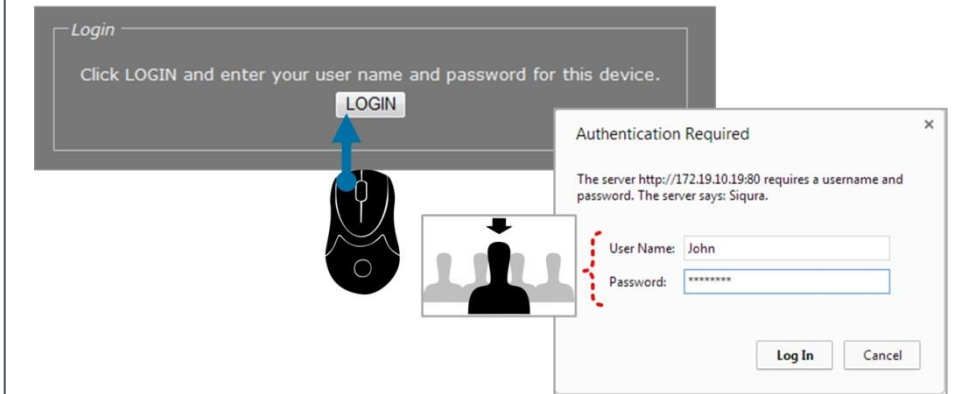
Login

Click LOGIN and enter your user name and password for this device.

LOGIN

Authentication Required

×

The server http://172.19.10.19:80 requires a username and password. The server says: Siqura.

User Name: John

Password: ********

Log In

Cancel